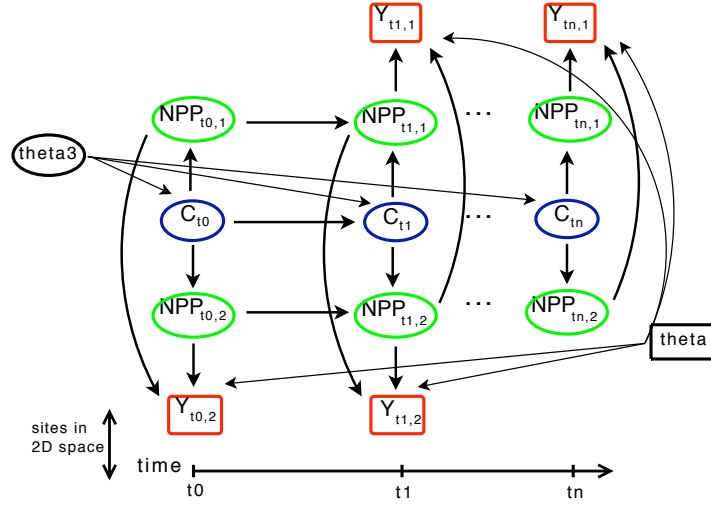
$Y_{t1,1}$

$Y_{tn,1}$

$NPP_{t0,1}$

$NPP_{t1,1}$

...

$NPP_{tn,1}$

theta3

$C_{t0}$

$C_{t1}$

...

$C_{tn}$

$NPP_{t0,2}$

$NPP_{t1,2}$

...

$NPP_{tn,2}$

theta

$Y_{t0,2}$

$Y_{t1,2}$

sites in 2D space

time

t0

t1

tn